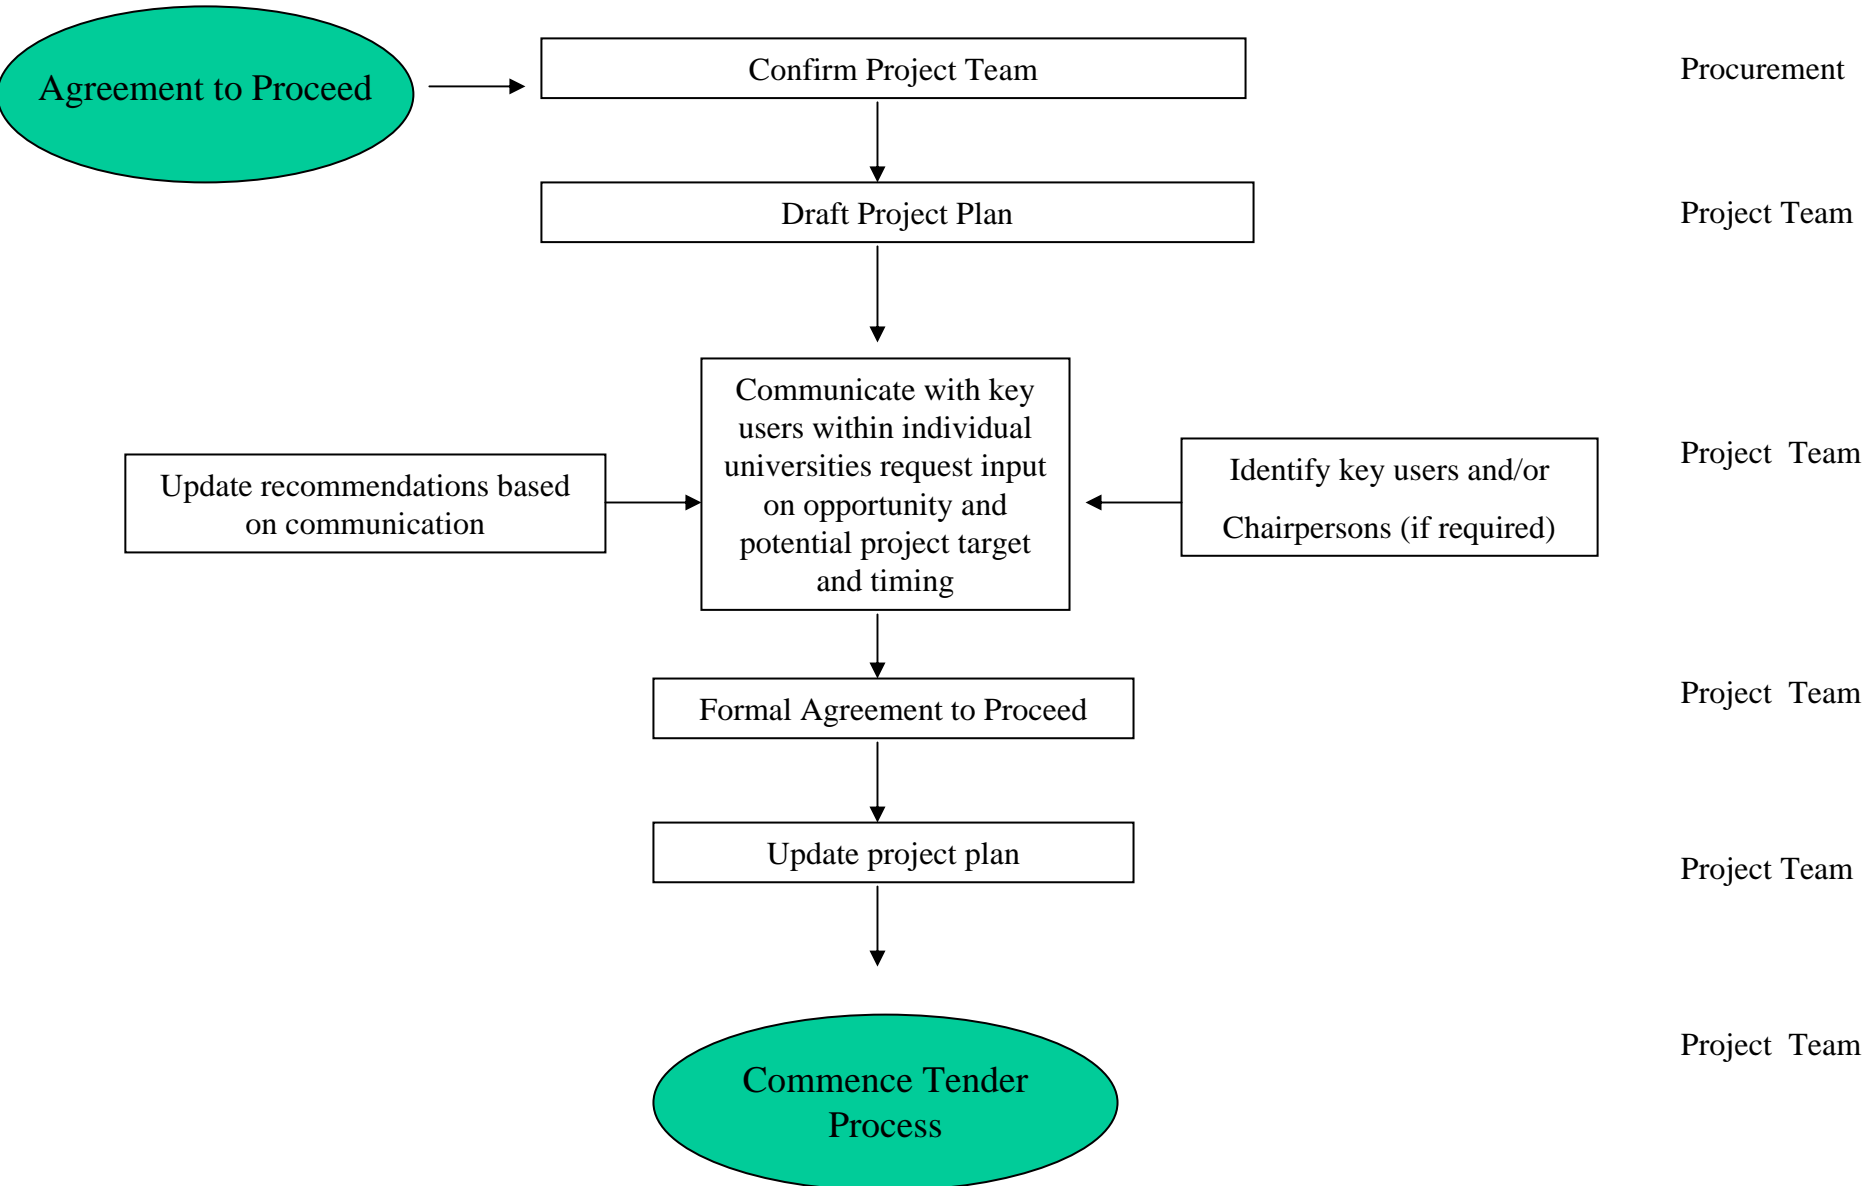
Agreement to Proceed

Confirm Project Team

Procurement

Draft Project Plan

Project Team

Update recommendations based on communication

Communicate with key users within individual universities request input on opportunity and potential project target and timing

Identify key users and/or Chairpersons (if required)

Project Team

Formal Agreement to Proceed

Project Team

Update project plan

Project Team

Commence Tender Process

Project Team